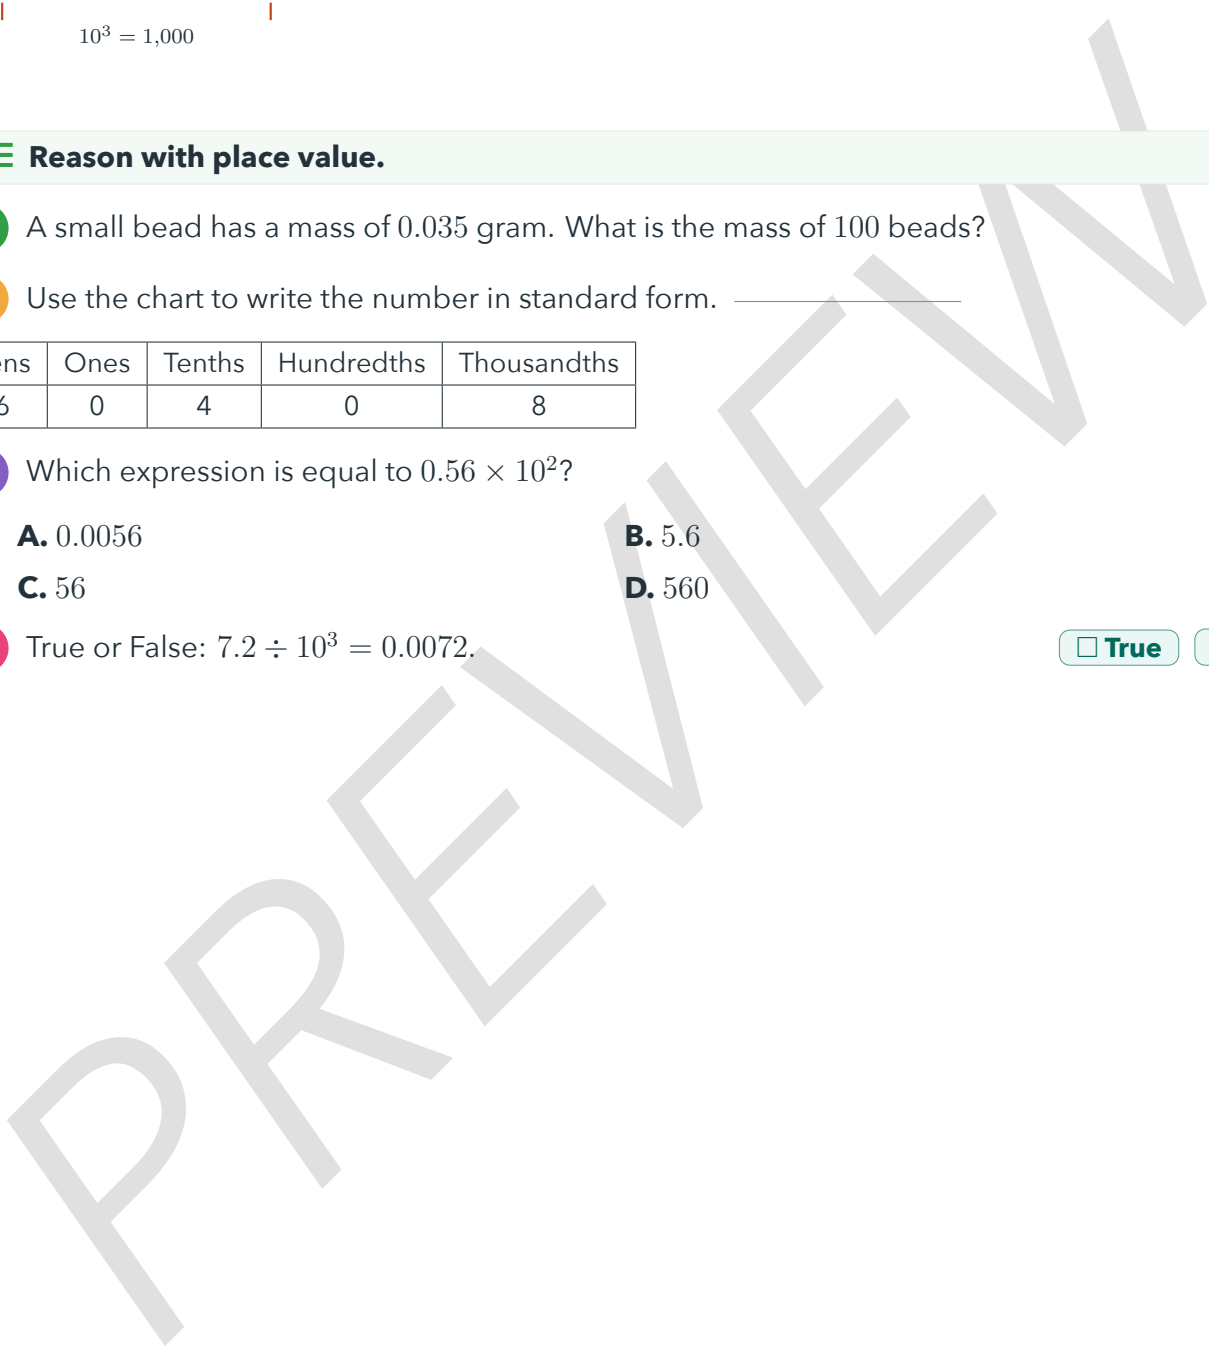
$10^3 = 1{,}000$

Reason with place value.

A small bead has a mass of $0.035$ gram. What is the mass of $100$ beads?

Use the chart to write the number in standard form. ____________

| ens | Ones | Tenths | Hundredths | Thousandths |
|---|---|---|---|---|
| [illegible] | 0 | 4 | 0 | 8 |

Which expression is equal to $0.56 \times 10^2$?

A. $0.0056$

B. $5.6$

C. $56$

D. $560$

True or False: $7.2 \div 10^3 = 0.0072$.

☐ True

PREVIEW